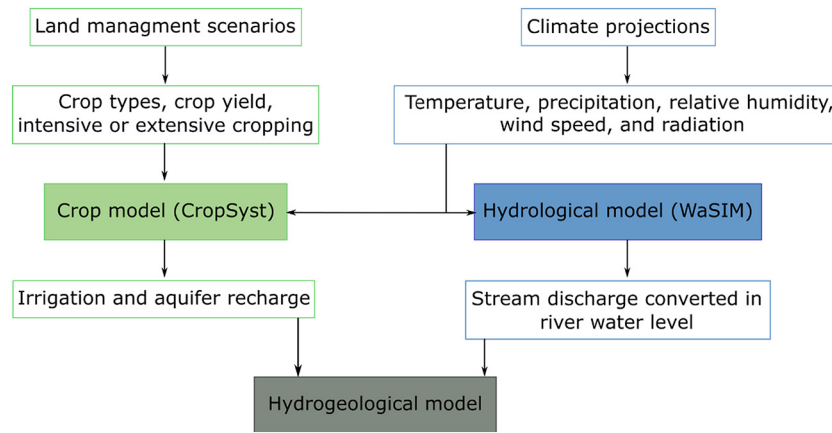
Land managment scenarios

Climate projections

Crop types, crop yield, intensive or extensive cropping

Temperature, precipitation, relative humidity, wind speed, and radiation

Crop model (CropSyst)

Hydrological model (WaSIM)

Irrigation and aquifer recharge

Stream discharge converted in river water level

Hydrogeological model